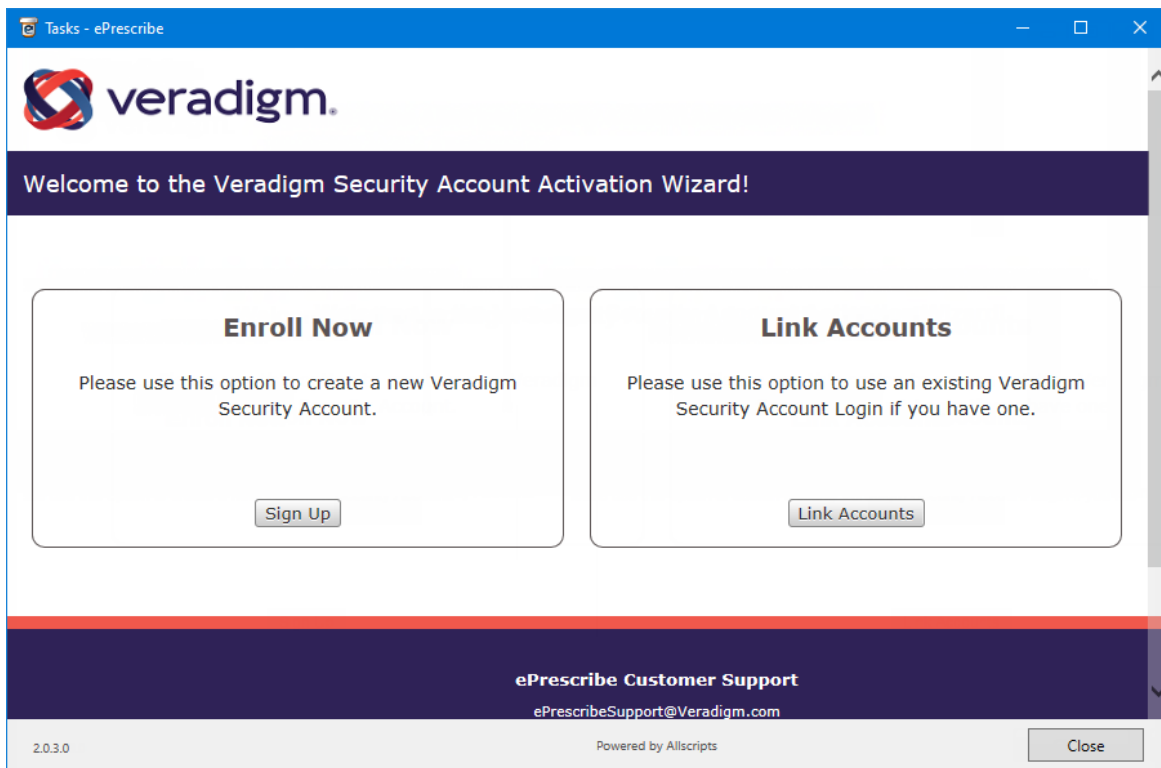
Tasks - ePrescribe

veradigm.

Welcome to the Veradigm Security Account Activation Wizard!

Enroll Now

Please use this option to create a new Veradigm Security Account.

Sign Up

Link Accounts

Please use this option to use an existing Veradigm Security Account Login if you have one.

Link Accounts

ePrescribe Customer Support

ePrescribeSupport@Veradigm.com

2.0.3.0

Powered by Allscripts

Close